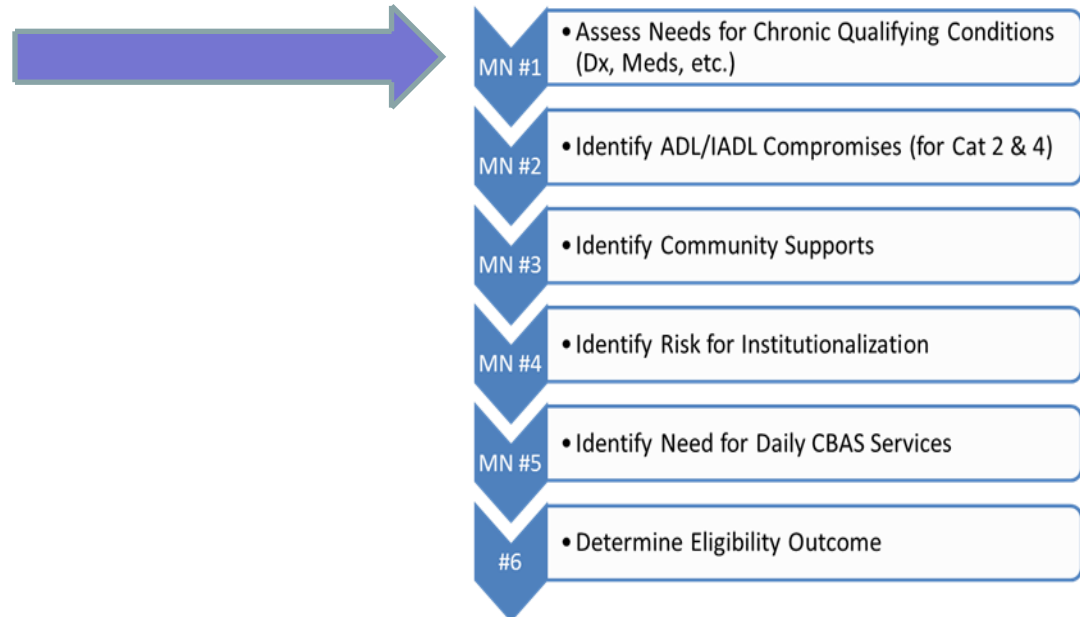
MN #1

• Assess Needs for Chronic Qualifying Conditions (Dx, Meds, etc.)

MN #2

• Identify ADL/IADL Compromises (for Cat 2 & 4)

MN #3

• Identify Community Supports

MN #4

• Identify Risk for Institutionalization

MN #5

• Identify Need for Daily CBAS Services

#6

• Determine Eligibility Outcome